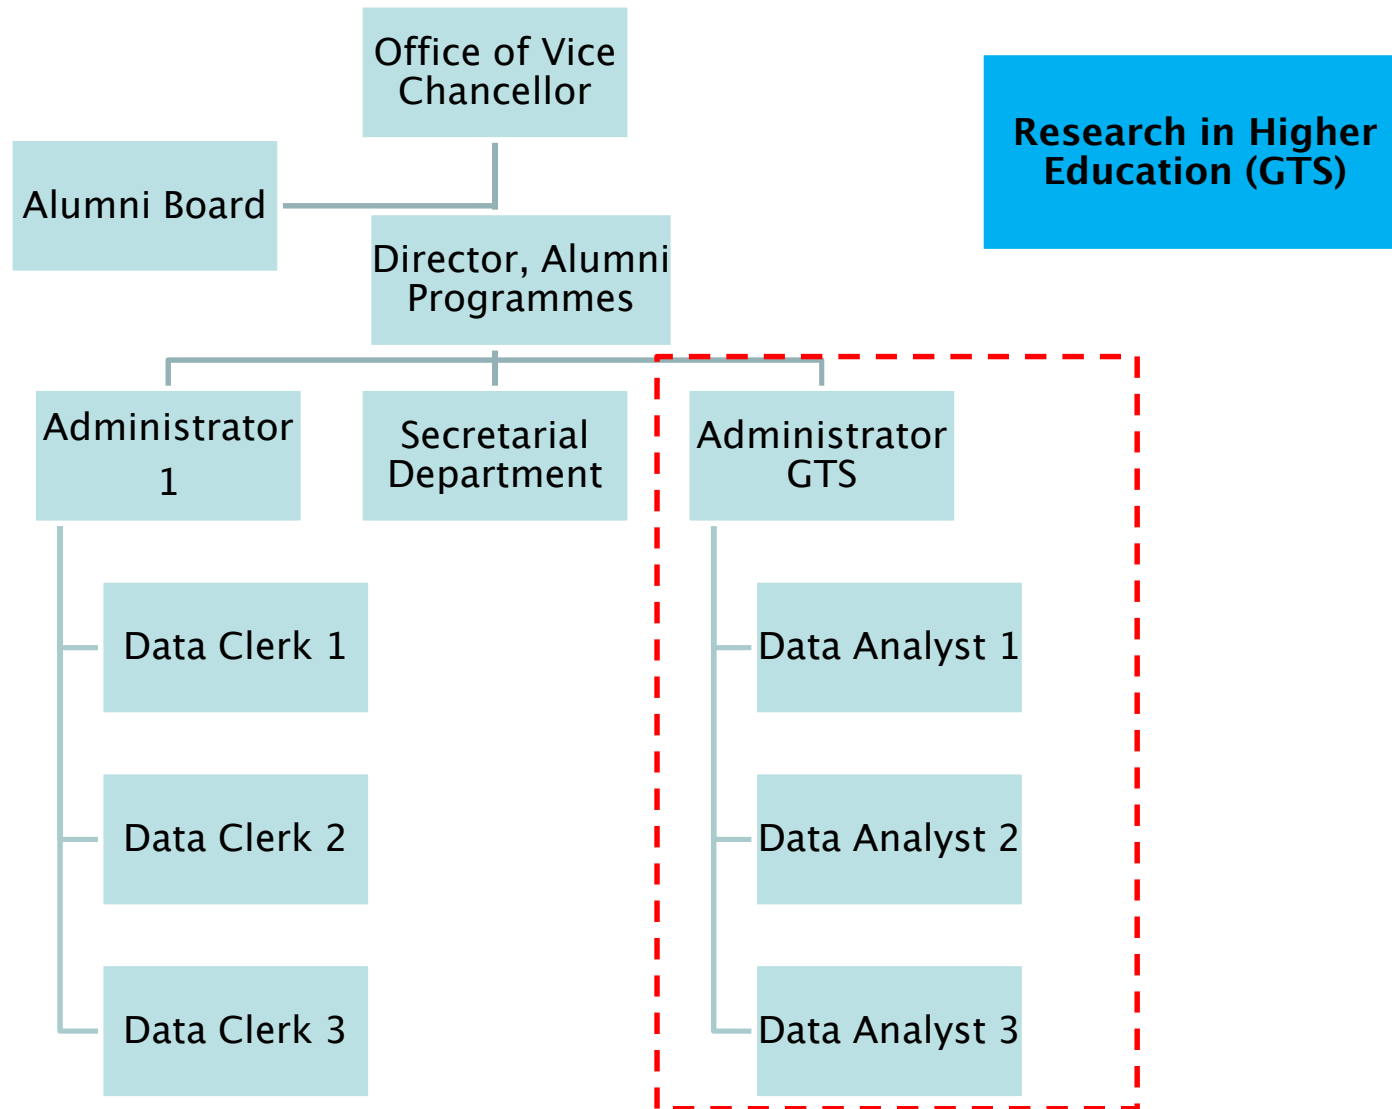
Office of Vice Chancellor

Research in Higher Education (GTS)

Alumni Board

Director, Alumni Programmes

Administrator 1

Secretarial Department

Administrator GTS

Data Clerk 1

Data Clerk 2

Data Clerk 3

Data Analyst 1

Data Analyst 2

Data Analyst 3